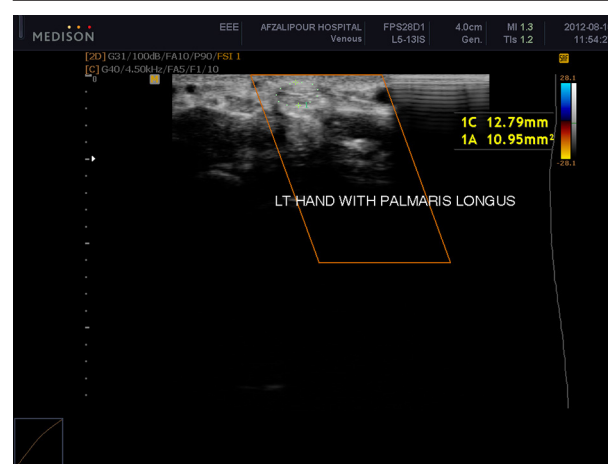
MEDISON

EEE

AFZALIPOUR HOSPITAL Venous

FPS28D1 L5-13IS

4.0cm Gen.

MI 1.3 TIs 1.2

2012-08-1 11:54:2

[2D] G31/100dB/FA10/P90/FSI 1
[C] G40/4.50kHz/FA5/F1/10

0

28.1

-28.1

1C 12.79mm
1A 10.95mm²

LT HAND WITH PALMARIS LONGUS